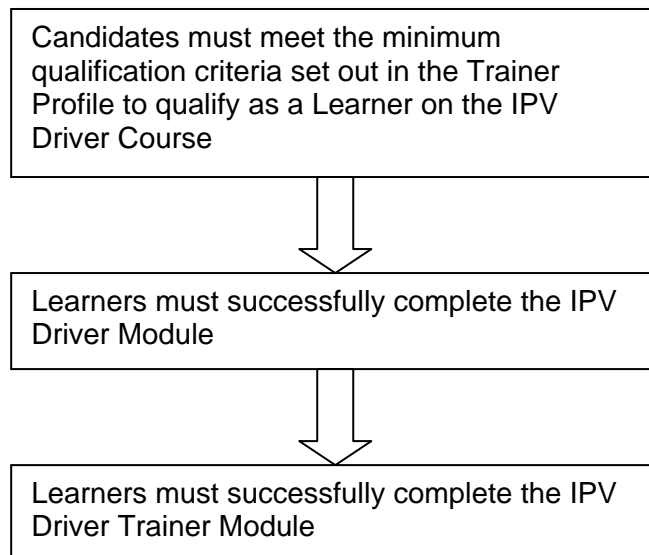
Candidates must meet the minimum qualification criteria set out in the Trainer Profile to qualify as a Learner on the IPV Driver Course

Learners must successfully complete the IPV Driver Module

Learners must successfully complete the IPV Driver Trainer Module